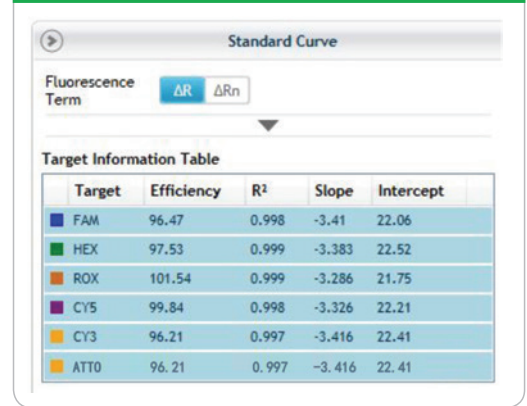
Standard Curve

Fluorescence Term ΔR ΔRn

Target Information Table

| Target | Efficiency | R² | Slope | Intercept |
|---|---|---|---|---|
| FAM | 96.47 | 0.998 | -3.41 | 22.06 |
| HEX | 97.53 | 0.999 | -3.383 | 22.52 |
| ROX | 101.54 | 0.999 | -3.286 | 21.75 |
| CY5 | 99.84 | 0.998 | -3.326 | 22.21 |
| CY3 | 96.21 | 0.997 | -3.416 | 22.41 |
| ATTO | 96. 21 | 0. 997 | −3. 416 | 22. 41 |